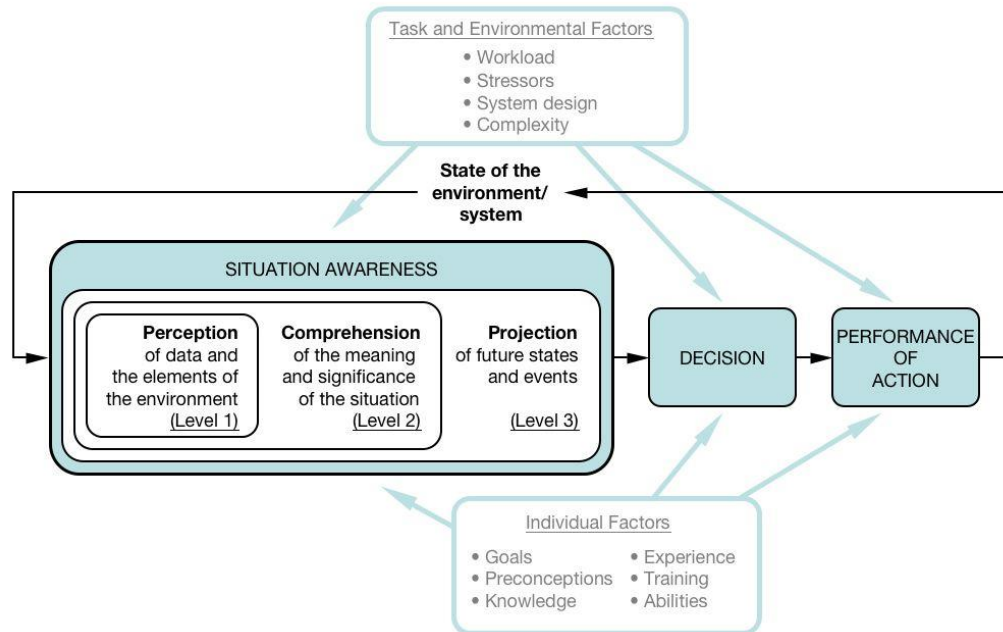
Task and Environmental Factors
• Workload
• Stressors
• System design
• Complexity

State of the environment/ system

SITUATION AWARENESS

Perception of data and the elements of the environment (Level 1)

Comprehension of the meaning and significance of the situation (Level 2)

Projection of future states and events (Level 3)

DECISION

PERFORMANCE OF ACTION

Individual Factors
• Goals
• Preconceptions
• Knowledge
• Experience
• Training
• Abilities